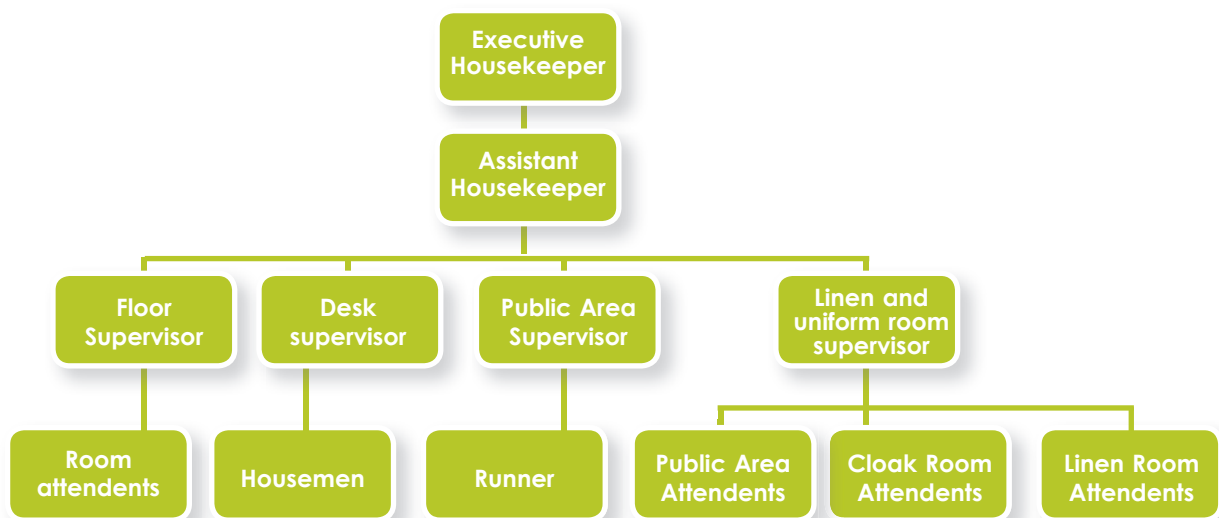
Executive Housekeeper

Assistant Housekeeper

Floor Supervisor

Desk supervisor

Public Area Supervisor

Linen and uniform room supervisor

Room attendents

Housemen

Runner

Public Area Attendents

Cloak Room Attendents

Linen Room Attendents